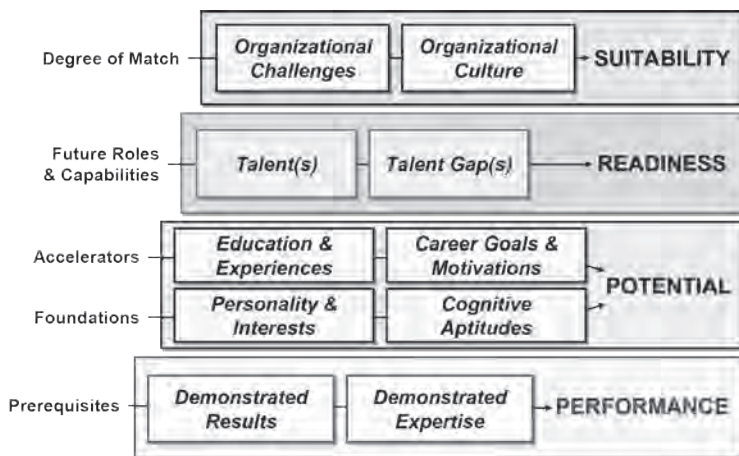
Degree of Match

Organizational Challenges

Organizational Culture

SUITABILITY

Future Roles & Capabilities

Talent(s)

Talent Gap(s)

READINESS

Accelerators

Education & Experiences

Career Goals & Motivations

Foundations

Personality & Interests

Cognitive Aptitudes

POTENTIAL

Prerequisites

Demonstrated Results

Demonstrated Expertise

PERFORMANCE